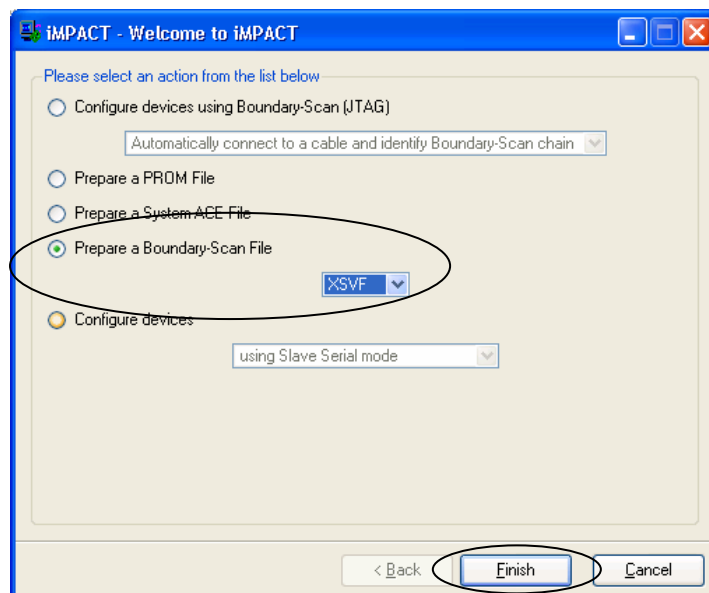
iMPACT - Welcome to iMPACT

Please select an action from the list below

Configure devices using Boundary-Scan (JTAG)

Automatically connect to a cable and identify Boundary-Scan chain

Prepare a PROM File

Prepare a System ACE File

Prepare a Boundary-Scan File

XSVF

Configure devices

using Slave Serial mode

< Back

Finish

Cancel